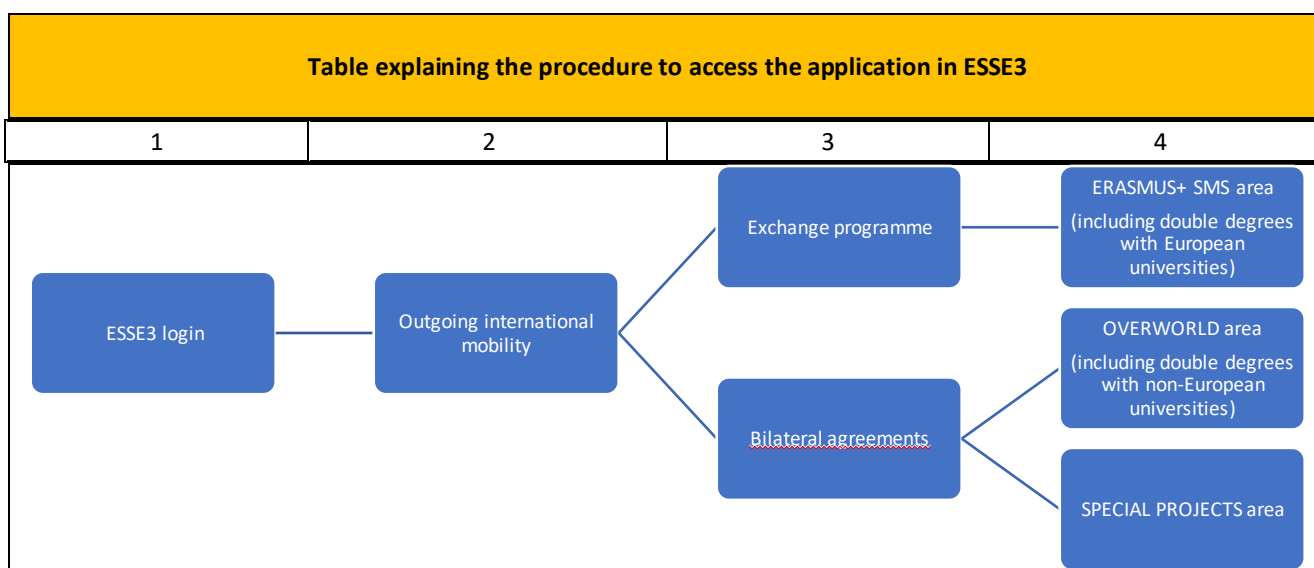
Table explaining the procedure to access the application in ESSE3

| 1 | 2 | 3 | 4 |
|---|---|---|---|

ESSE3 login

Outgoing international mobility

Exchange programme

ERASMUS+ SMS area

(including double degrees with European universities)

Bilateral agreements

OVERWORLD area

(including double degrees with non-European universities)

SPECIAL PROJECTS area